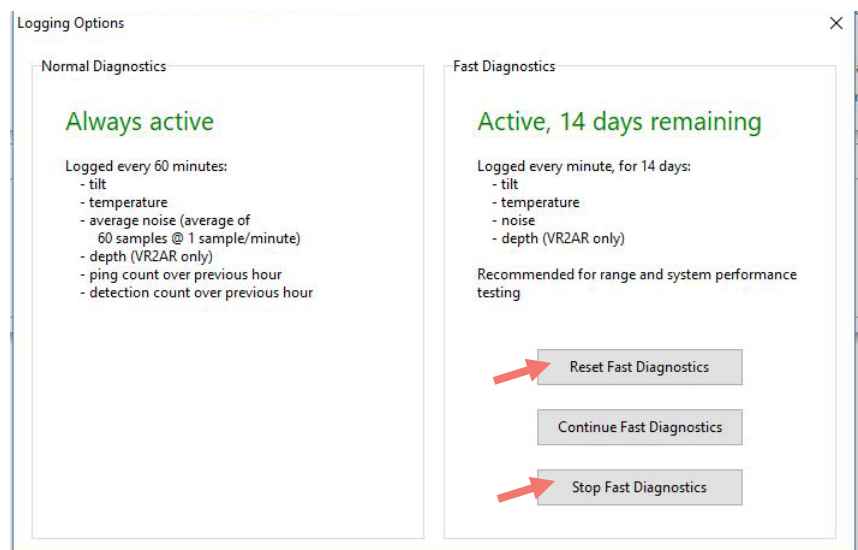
Logging Options

×

Normal Diagnostics

Always active

Logged every 60 minutes:
- tilt
- temperature
- average noise (average of 60 samples @ 1 sample/minute)
- depth (VR2AR only)
- ping count over previous hour
- detection count over previous hour

Fast Diagnostics

Active, 14 days remaining

Logged every minute, for 14 days:
- tilt
- temperature
- noise
- depth (VR2AR only)

Recommended for range and system performance testing

Reset Fast Diagnostics

Continue Fast Diagnostics

Stop Fast Diagnostics